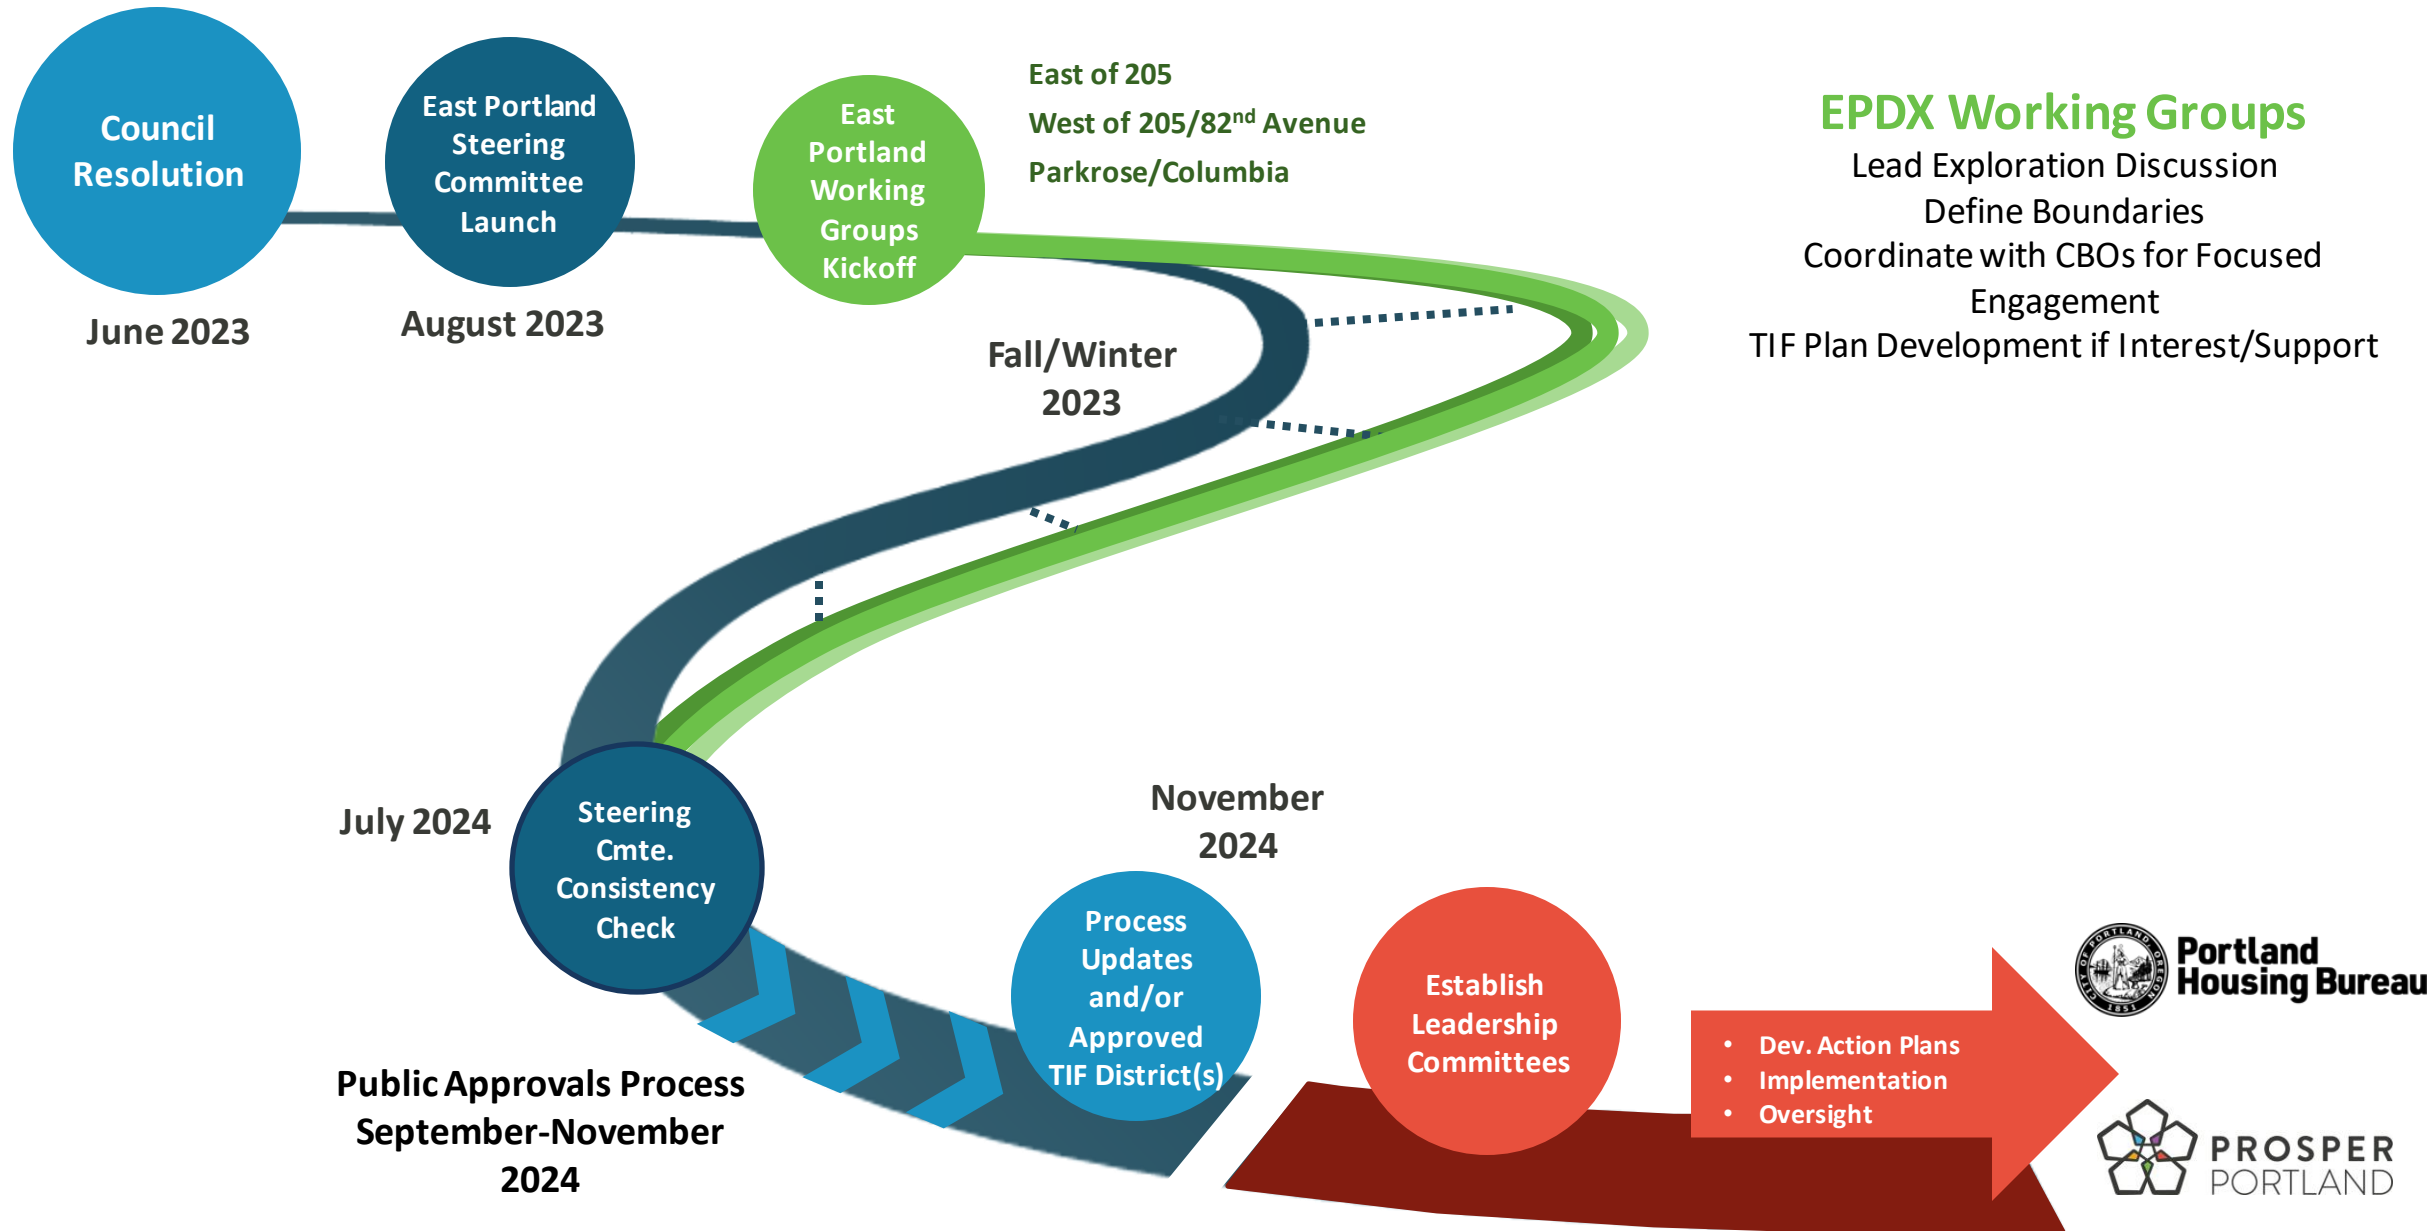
Council Resolution

June 2023

East Portland Steering Committee Launch

August 2023

East Portland Working Groups Kickoff

East of 205

West of 205/82$^{nd}$ Avenue

Parkrose/Columbia

EPDX Working Groups

Lead Exploration Discussion
Define Boundaries
Coordinate with CBOs for Focused Engagement
TIF Plan Development if Interest/Support

Fall/Winter 2023

July 2024

Steering Cmte. Consistency Check

November 2024

Process Updates and/or Approved TIF District(s)

Establish Leadership Committees

- Dev. Action Plans
- Implementation
- Oversight

Public Approvals Process September-November 2024

CITY OF PORTLAND OREGON 1851

Portland Housing Bureau

PROSPER PORTLAND